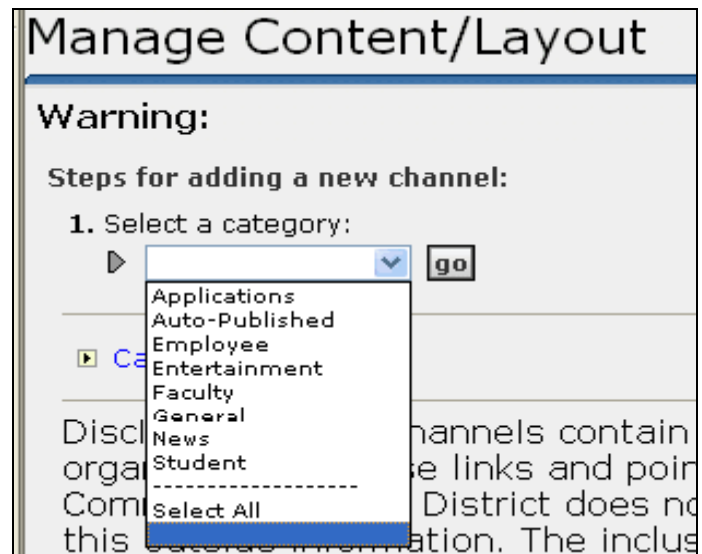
Manage Content/Layout

Warning:

Steps for adding a new channel:

1. Select a category:

go

Applications
Auto-Published
Employee
Entertainment
Faculty
General
News
Student
--------------------
Select All

Ca

Discl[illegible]hannels contain
orga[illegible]e links and poi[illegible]
Com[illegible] District does no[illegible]
this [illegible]ation. The inclus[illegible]